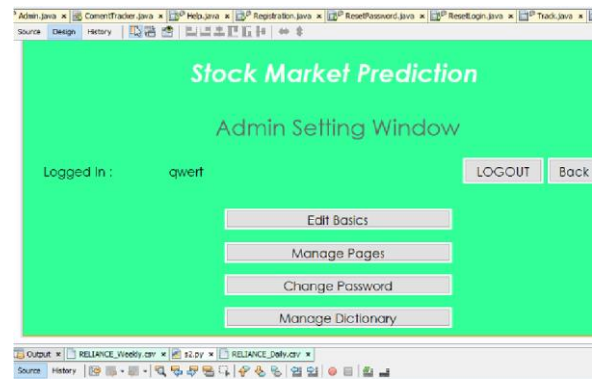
Admin.java × ComentTracker.java × Help.java × Registration.java × ResetPassword.java × ResetLogin.java × Track.java ×
Source Design History

Stock Market Prediction

Admin Setting Window

Logged In : qwert

LOGOUT Back

Edit Basics

Manage Pages

Change Password

Manage Dictionary

Output × RELIANCE_Weekly.csv × s2.py × RELIANCE_Daily.csv ×
Source History